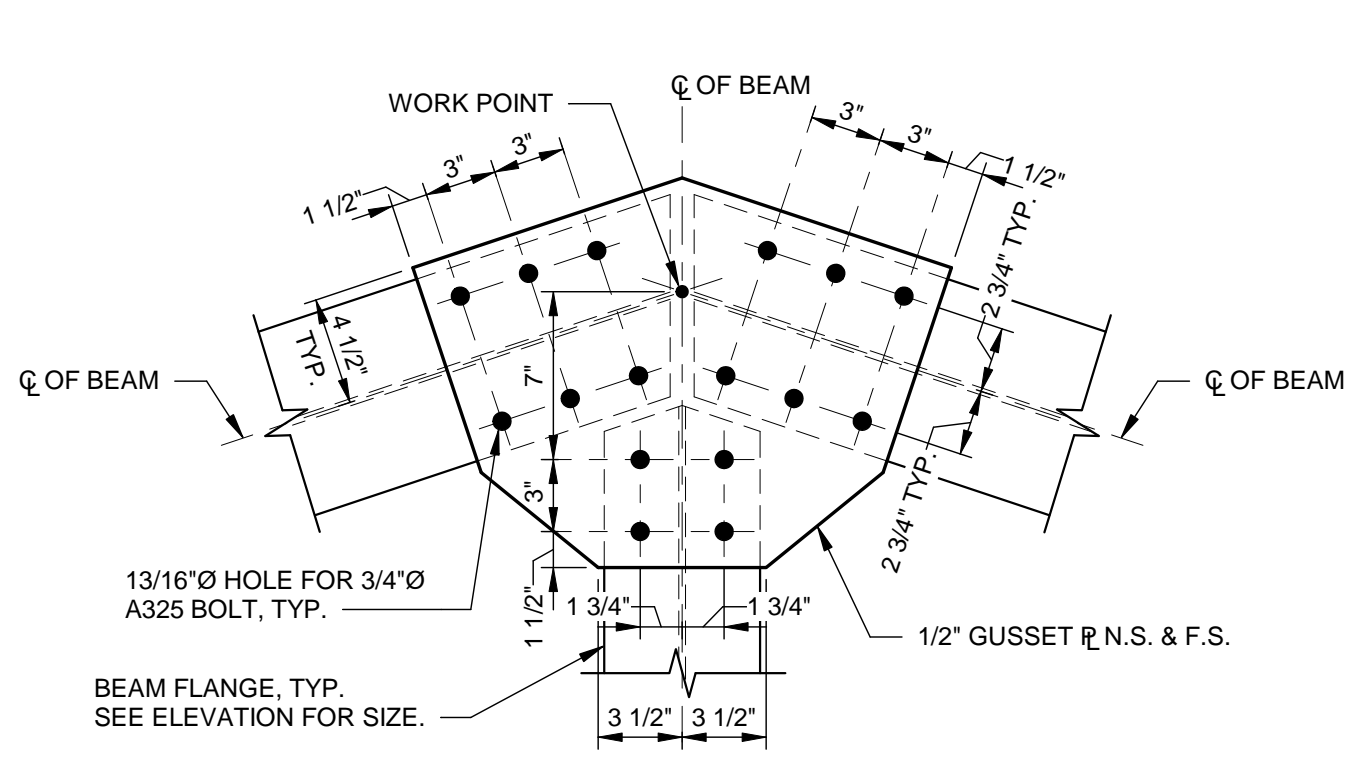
WORK POINT

℄ OF BEAM

3"
3"
1 1/2"

3"
3"
1 1/2"

2 3/4" TYP.

4 1/2" TYP.

℄ OF BEAM

7"

℄ OF BEAM

3"

2 3/4" TYP.

13/16"Ø HOLE FOR 3/4"Ø A325 BOLT, TYP.

1 1/2"

1 3/4"
1 3/4"

1/2" GUSSET ℙ N.S. & F.S.

BEAM FLANGE, TYP. SEE ELEVATION FOR SIZE.

3 1/2"
3 1/2"